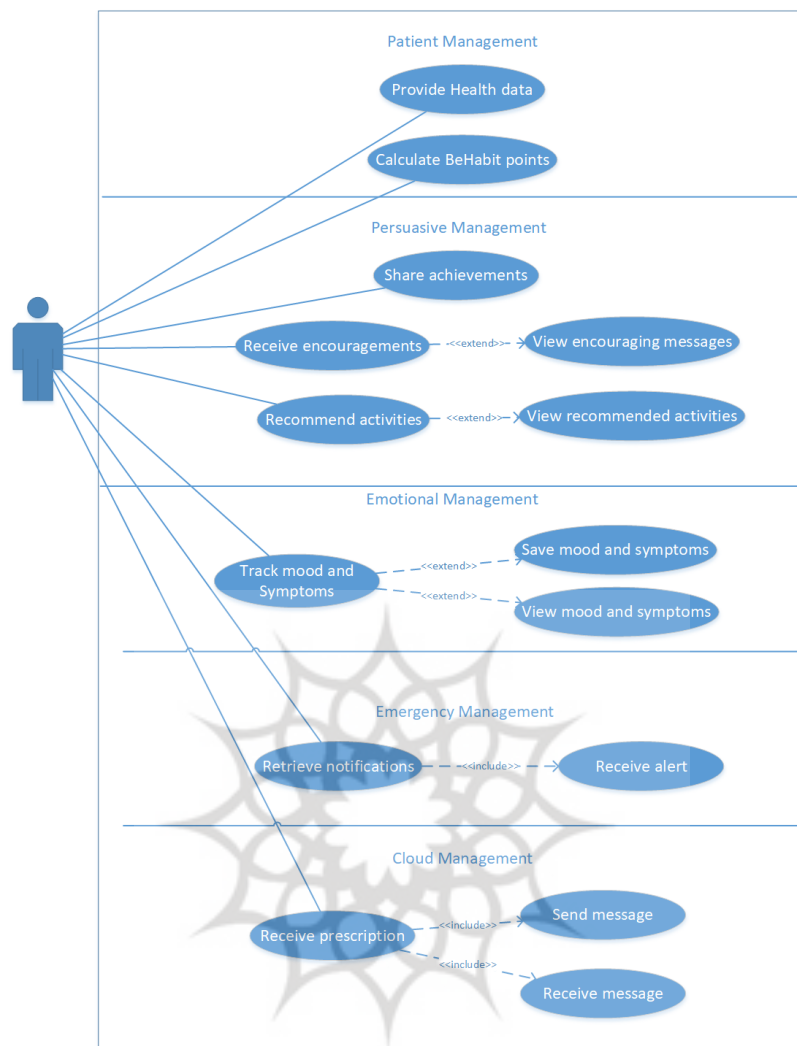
Patient Management

Provide Health data

Calculate BeHabit points

Persuasive Management

Share achievements

Receive encouragements

<<extend>>

View encouraging messages

Recommend activities

<<extend>>

View recommended activities

Emotional Management

Track mood and Symptoms

<<extend>>

Save mood and symptoms

<<extend>>

View mood and symptoms

Emergency Management

Retrieve notifications

<<include>>

Receive alert

Cloud Management

Receive prescription

<<include>>

Send message

<<include>>

Receive message